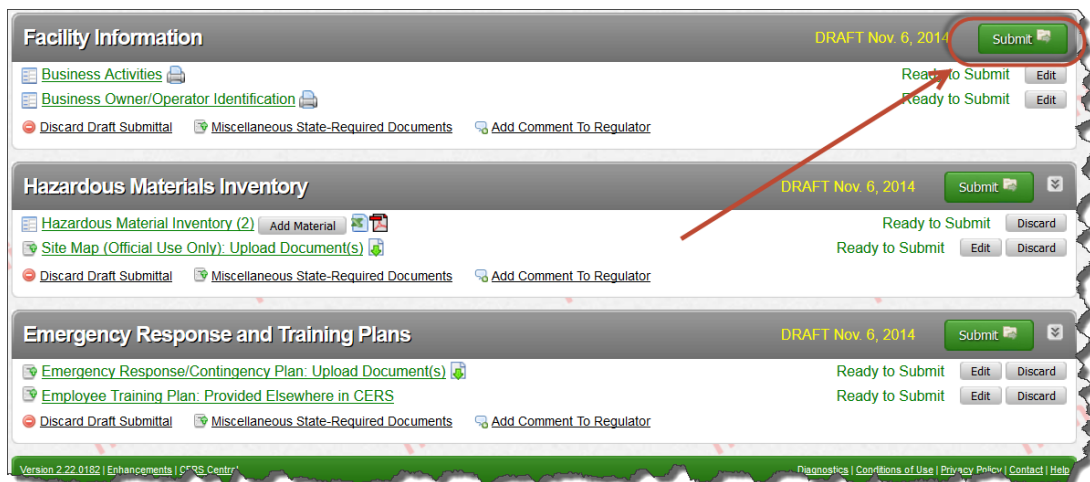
Facility Information

DRAFT Nov. 6, 2014

Submit

Business Activities

Ready to Submit

Edit

Business Owner/Operator Identification

Ready to Submit

Edit

Discard Draft Submittal

Miscellaneous State-Required Documents

Add Comment To Regulator

Hazardous Materials Inventory

DRAFT Nov. 6, 2014

Submit

Hazardous Material Inventory (2)

Add Material

Ready to Submit

Discard

Site Map (Official Use Only): Upload Document(s)

Ready to Submit

Edit

Discard

Discard Draft Submittal

Miscellaneous State-Required Documents

Add Comment To Regulator

Emergency Response and Training Plans

DRAFT Nov. 6, 2014

Submit

Emergency Response/Contingency Plan: Upload Document(s)

Ready to Submit

Edit

Discard

Employee Training Plan: Provided Elsewhere in CERS

Ready to Submit

Edit

Discard

Discard Draft Submittal

Miscellaneous State-Required Documents

Add Comment To Regulator

Version 2.22.0182 | Enhancements | CERS Central

Diagnostics | Conditions of Use | Privacy Policy | Contact | Help